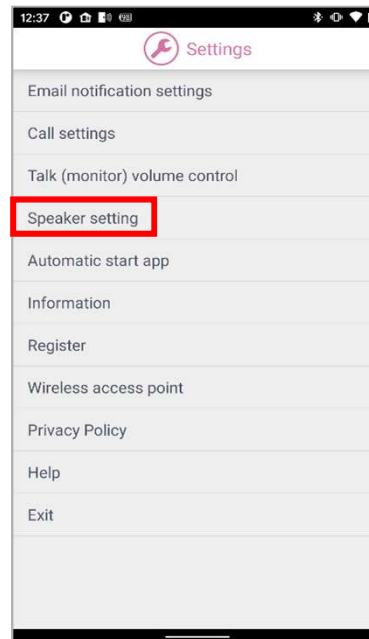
12:37

Settings

Email notification settings

Call settings

Talk (monitor) volume control

Speaker setting

Automatic start app

Information

Register

Wireless access point

Privacy Policy

Help

Exit